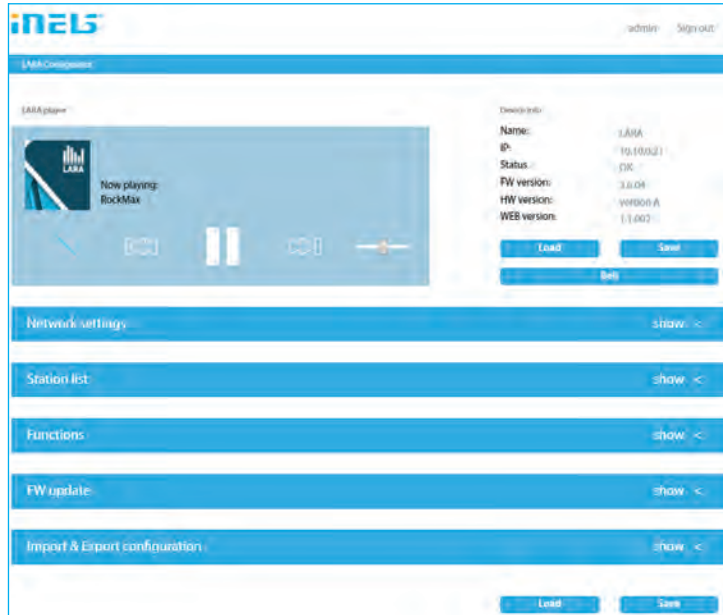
iNELS

admin Sign out

LARA Configurator

LARA player

LARA

Now playing:
RockMax

Device info

| Name: | LARA |
|---|---|
| IP: | 10.10.0.21 |
| Status: | OK |
| FW version: | 3.6.04 |
| HW version: | version A |
| WEB version: | 1.1.002 |

Load

Save

Bell

Network settings show <

Station list show <

Functions show <

FW update show <

Import & Export configuration show <

Load

Save